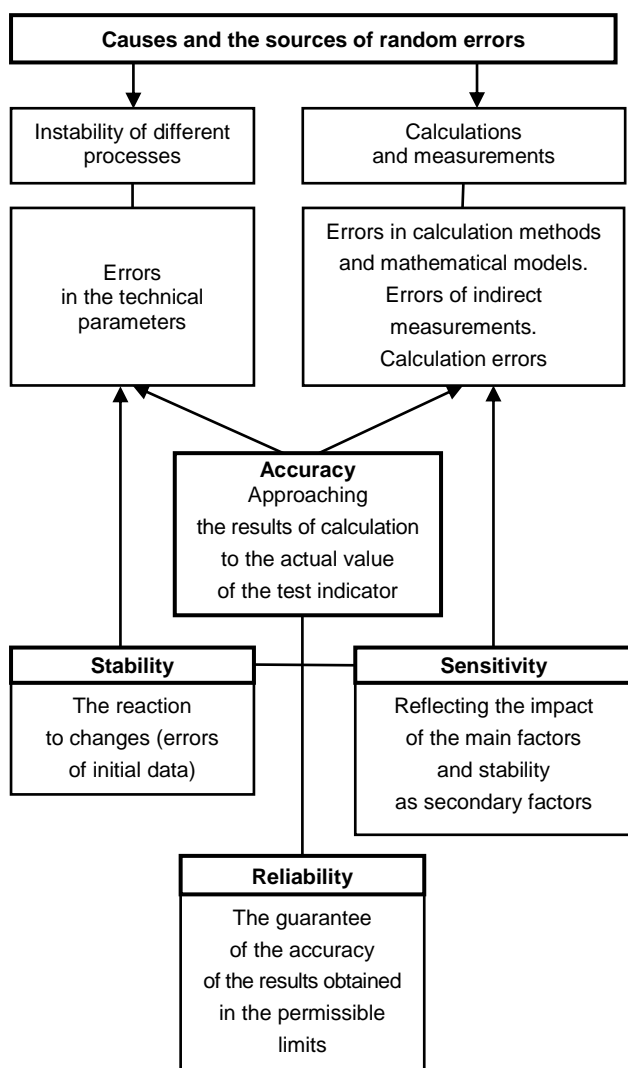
Causes and the sources of random errors

Instability of different processes

Calculations and measurements

Errors in the technical parameters

Errors in calculation methods and mathematical models. Errors of indirect measurements. Calculation errors

Accuracy
Approaching the results of calculation to the actual value of the test indicator

Stability

The reaction to changes (errors of initial data)

Sensitivity

Reflecting the impact of the main factors and stability as secondary factors

Reliability

The guarantee of the accuracy of the results obtained in the permissible limits